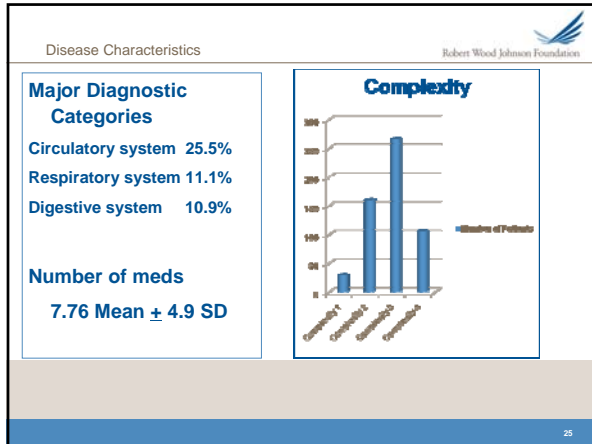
Disease Characteristics

Robert Wood Johnson Foundation

Major Diagnostic Categories

Circulatory system 25.5%

Respiratory system 11.1%

Digestive system 10.9%

Number of meds

7.76 Mean $\pm$ 4.9 SD

Complexity

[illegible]

Number of Patients

25